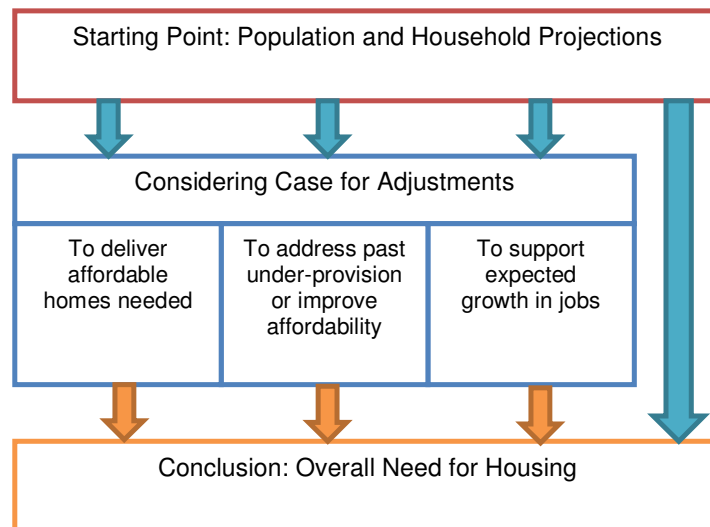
Starting Point: Population and Household Projections

Considering Case for Adjustments

To deliver affordable homes needed

To address past under-provision or improve affordability

To support expected growth in jobs

Conclusion: Overall Need for Housing